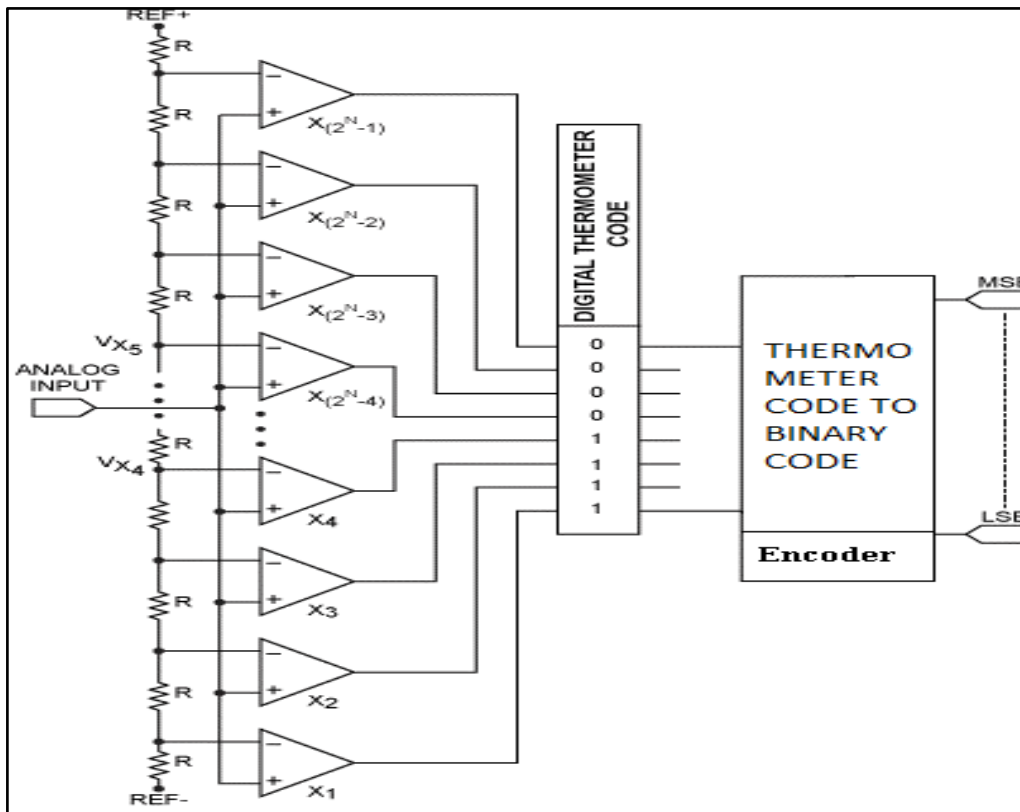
REF+
R
R
R
R
$V_{X_5}$
ANALOG INPUT
R
$V_{X_4}$
R
R
R
REF-
−
+
$X_{(2^N-1)}$
−
+
$X_{(2^N-2)}$
−
+
$X_{(2^N-3)}$
−
+
$X_{(2^N-4)}$
−
+
$X_4$
−
+
$X_3$
−
+
$X_2$
−
+
$X_1$
DIGITAL THERMOMETER CODE
0
0
0
0
1
1
1
1
THERMO METER CODE TO BINARY CODE
Encoder
MSB
LSB